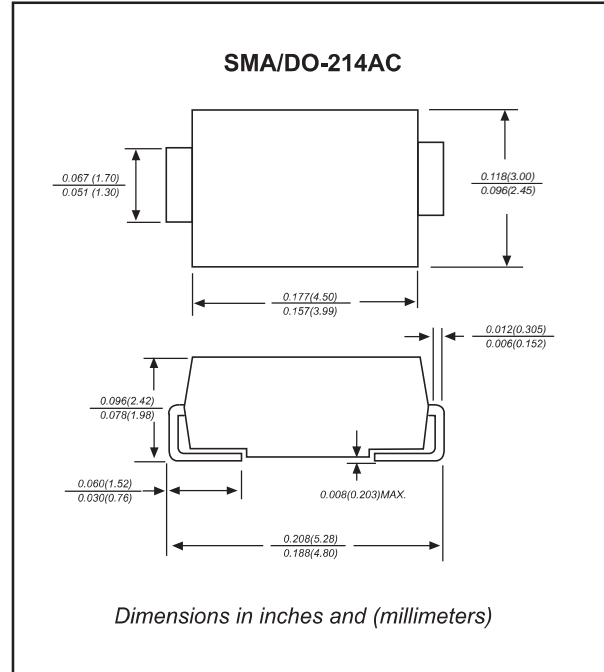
SMA/DO-214AC

$\frac{0.067\ (1.70)}{0.051\ (1.30)}$

$\frac{0.118(3.00)}{0.096(2.45)}$

$\frac{0.177(4.50)}{0.157(3.99)}$

$\frac{0.012(0.305)}{0.006(0.152)}$

$\frac{0.096(2.42)}{0.078(1.98)}$

0.008(0.203)MAX.

$\frac{0.060(1.52)}{0.030(0.76)}$

$\frac{0.208(5.28)}{0.188(4.80)}$

Dimensions in inches and (millimeters)